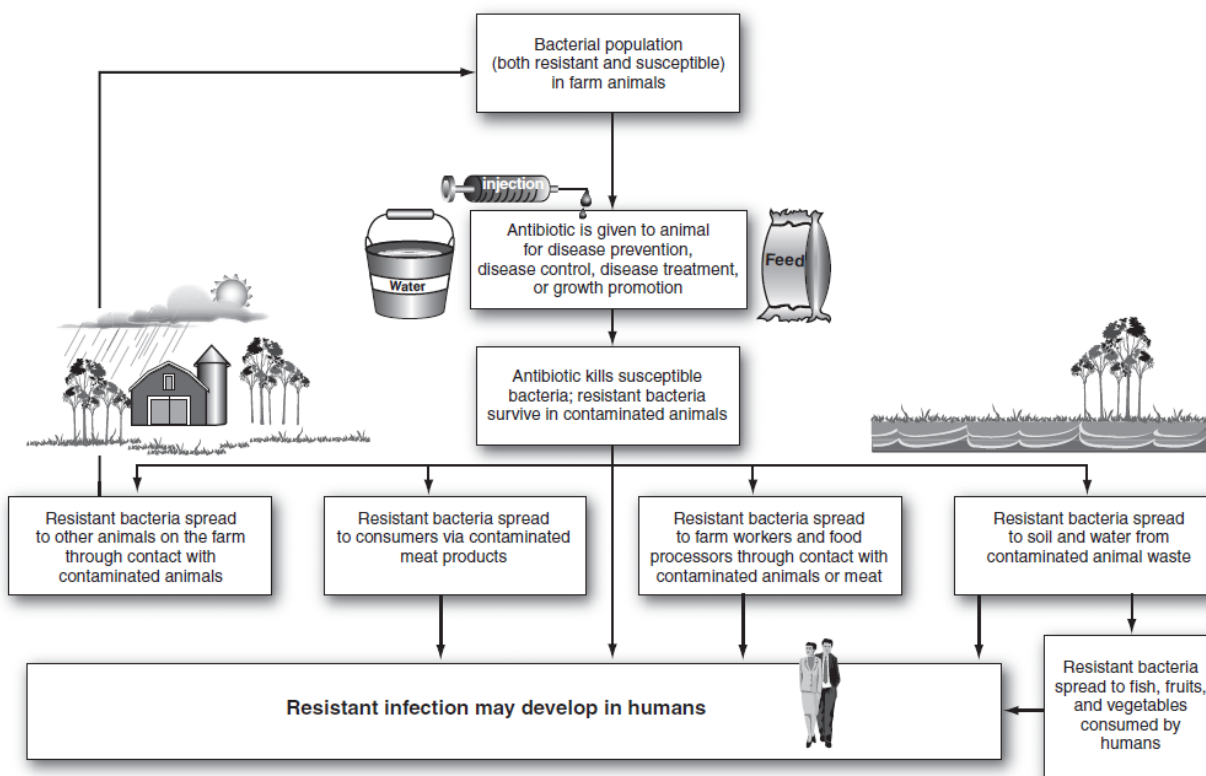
Bacterial population
(both resistant and susceptible)
in farm animals

injection

Water

Antibiotic is given to animal
for disease prevention,
disease control, disease treatment,
or growth promotion

Feed

Antibiotic kills susceptible
bacteria; resistant bacteria
survive in contaminated animals

Resistant bacteria spread
to other animals on the farm
through contact with
contaminated animals

Resistant bacteria spread
to consumers via contaminated
meat products

Resistant bacteria spread
to farm workers and food
processors through contact with
contaminated animals or meat

Resistant bacteria spread
to soil and water from
contaminated animal waste

Resistant infection may develop in humans

Resistant bacteria
spread to fish, fruits,
and vegetables
consumed by
humans